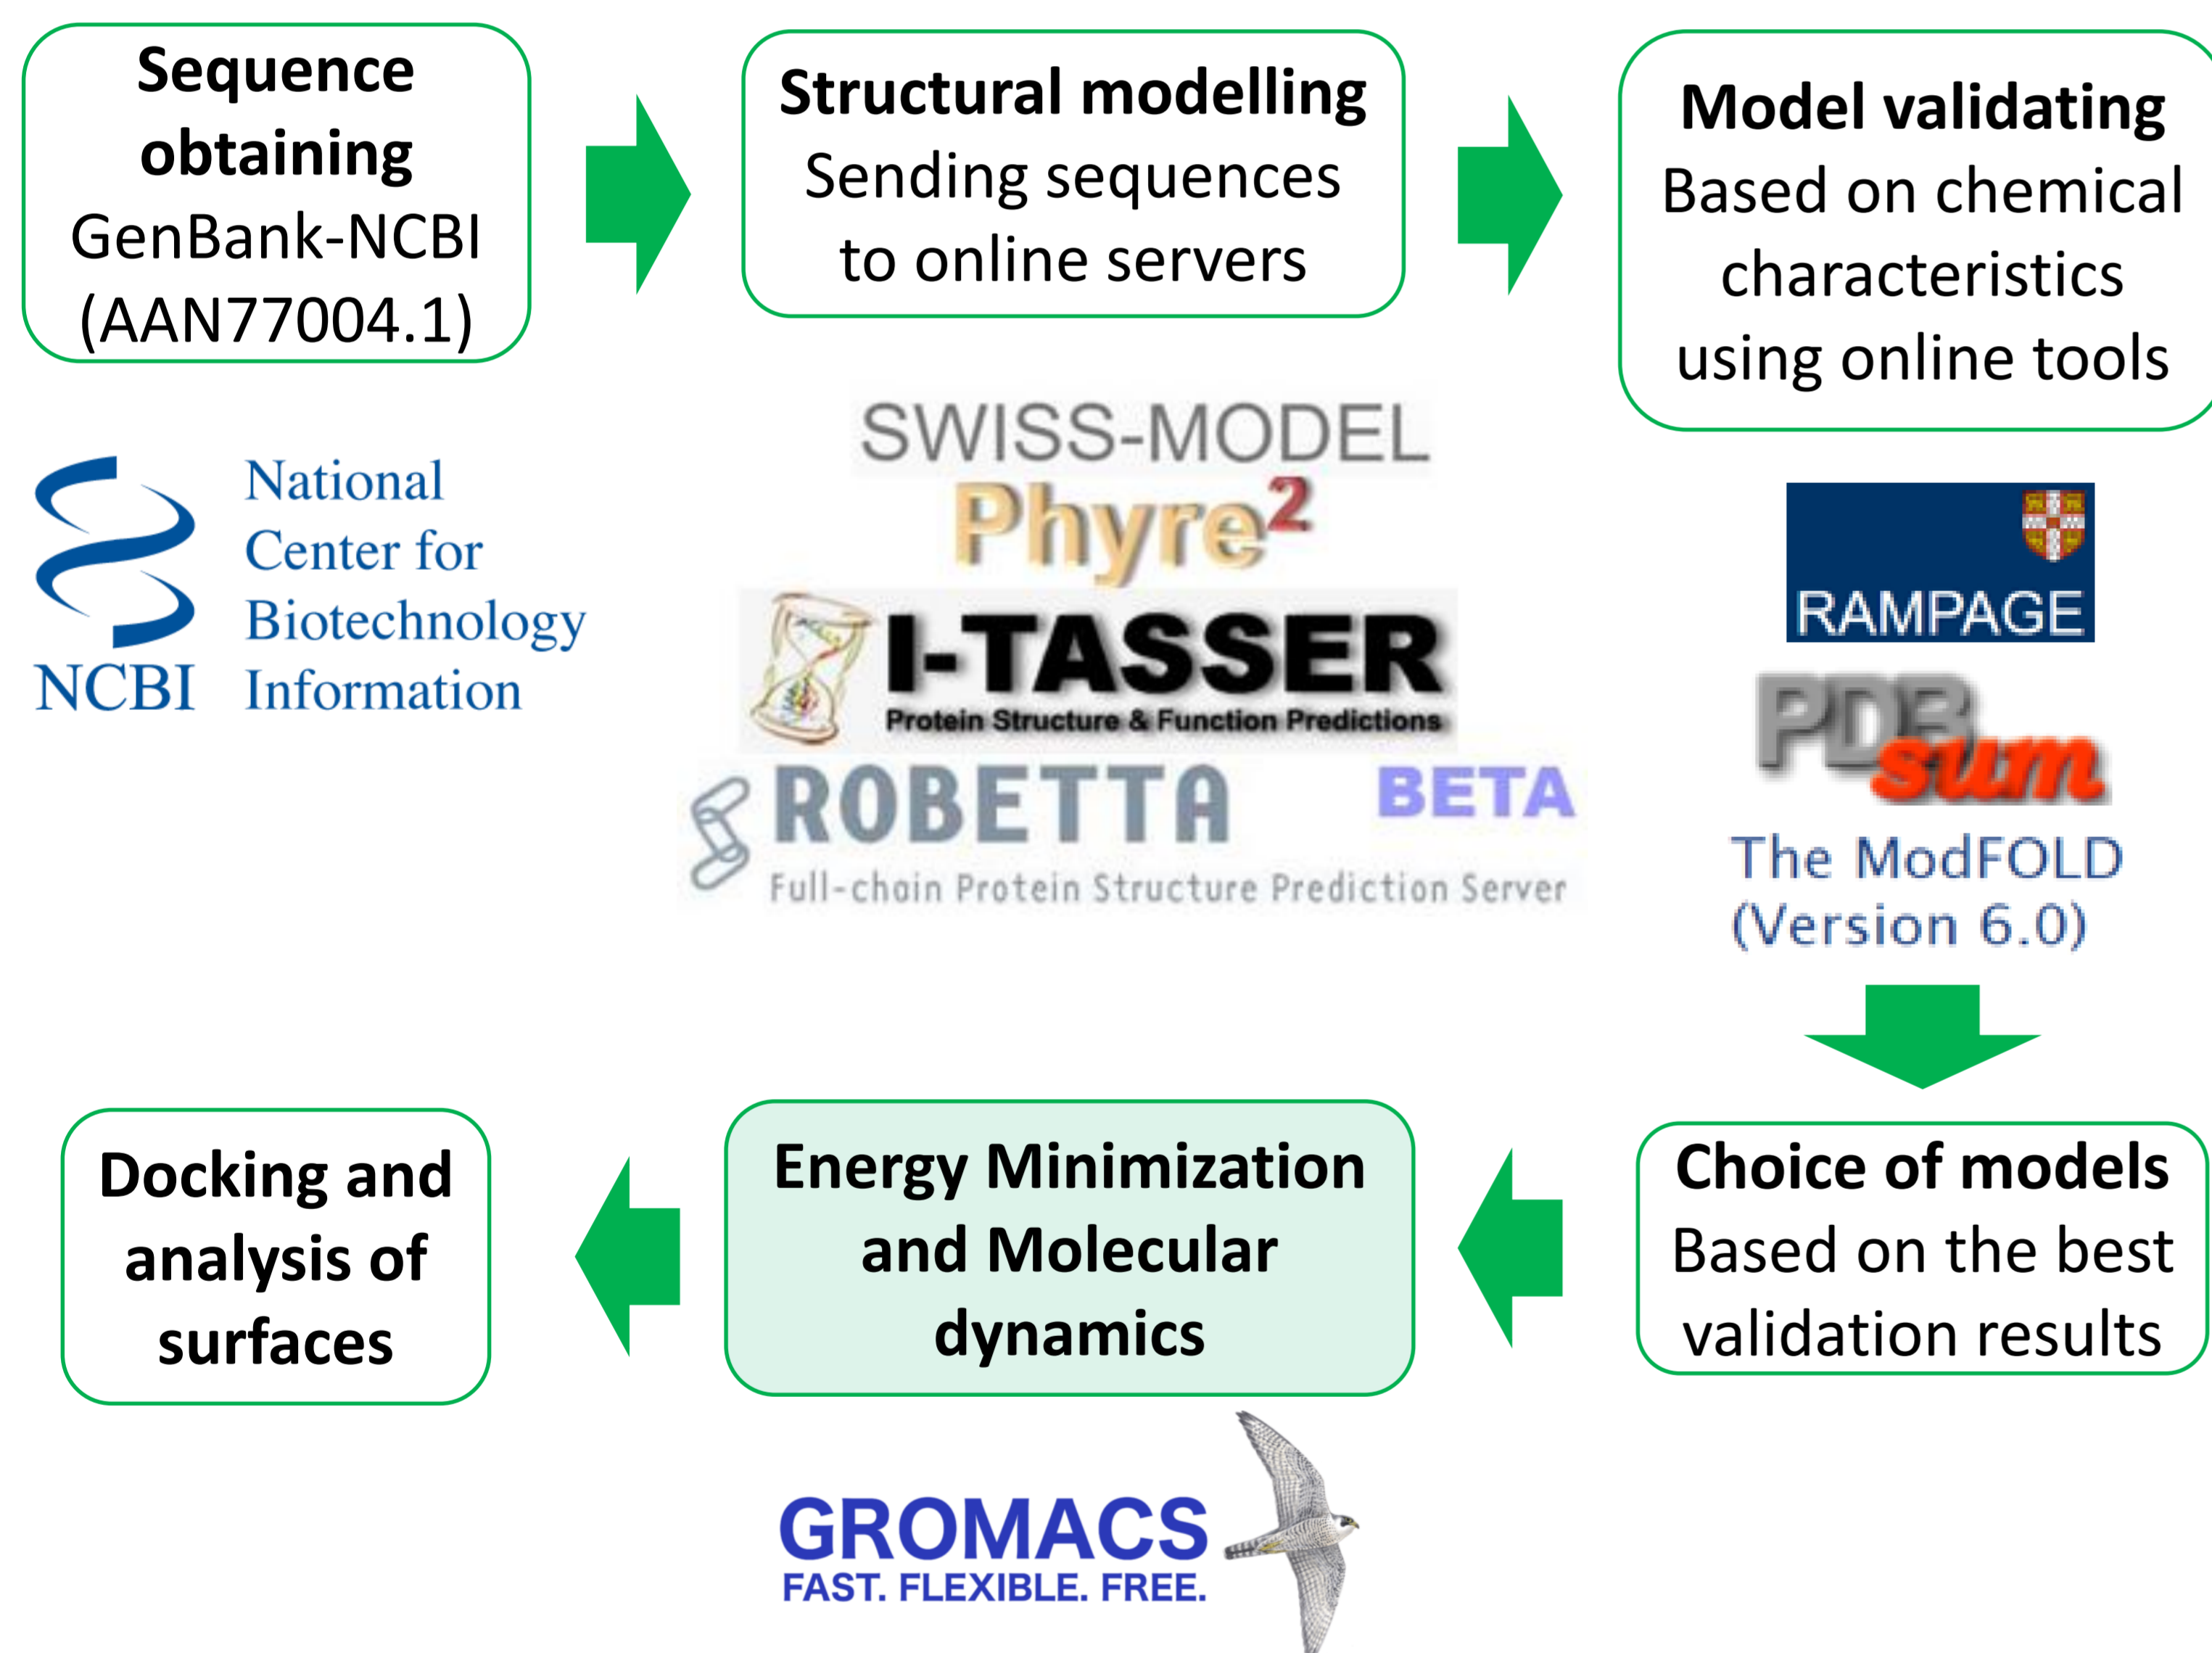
Sequence obtaining
GenBank-NCBI (AAN77004.1)

Structural modelling
Sending sequences to online servers

Model validating
Based on chemical characteristics using online tools

NCBI National Center for Biotechnology Information

SWISS-MODEL
Phyre$^2$
I-TASSER
Protein Structure & Function Predictions
ROBETTA BETA
Full-chain Protein Structure Prediction Server

RAMPAGE
PDBsum
The ModFOLD (Version 6.0)

Docking and analysis of surfaces

Energy Minimization and Molecular dynamics

Choice of models
Based on the best validation results

GROMACS
FAST. FLEXIBLE. FREE.